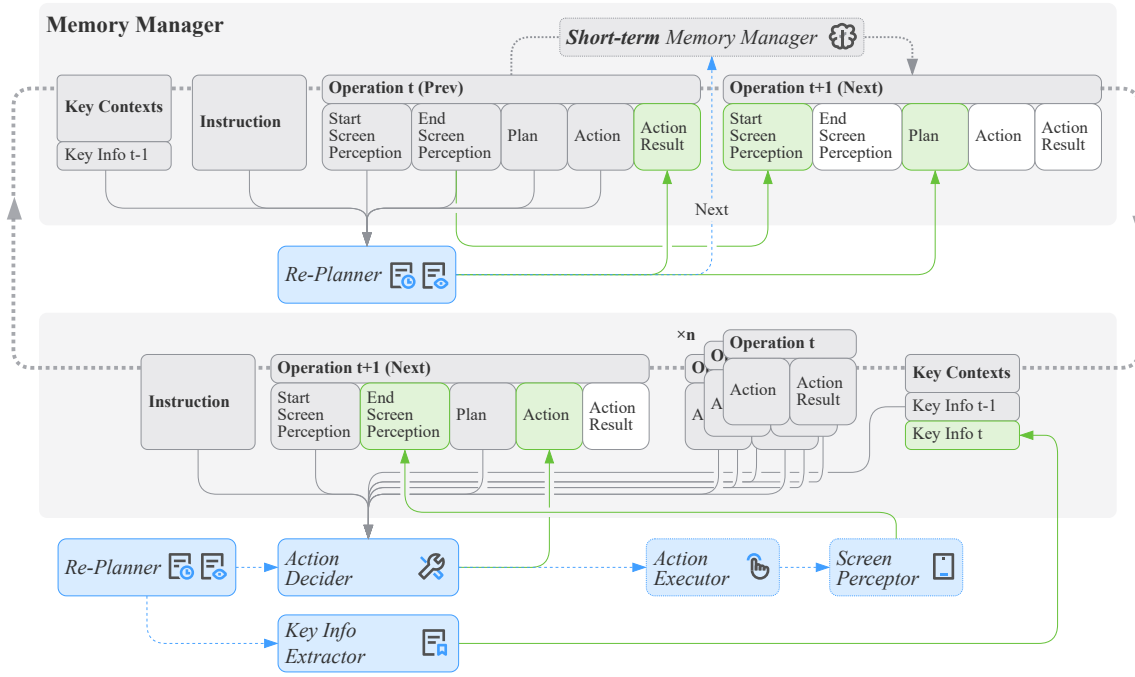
Memory Manager

Short-term Memory Manager

Key Contexts

Key Info t-1

Instruction

Operation t (Prev)

Start Screen Perception

End Screen Perception

Plan

Action

Action Result

Operation t+1 (Next)

Start Screen Perception

End Screen Perception

Plan

Action

Action Result

Next

Re-Planner

×n

Operation t

O

O

Action

Action Result

A

A

Instruction

Operation t+1 (Next)

Start Screen Perception

End Screen Perception

Plan

Action

Action Result

Key Contexts

Key Info t-1

Key Info t

Re-Planner

Action Decider

Action Executor

Screen Perceptor

Key Info Extractor